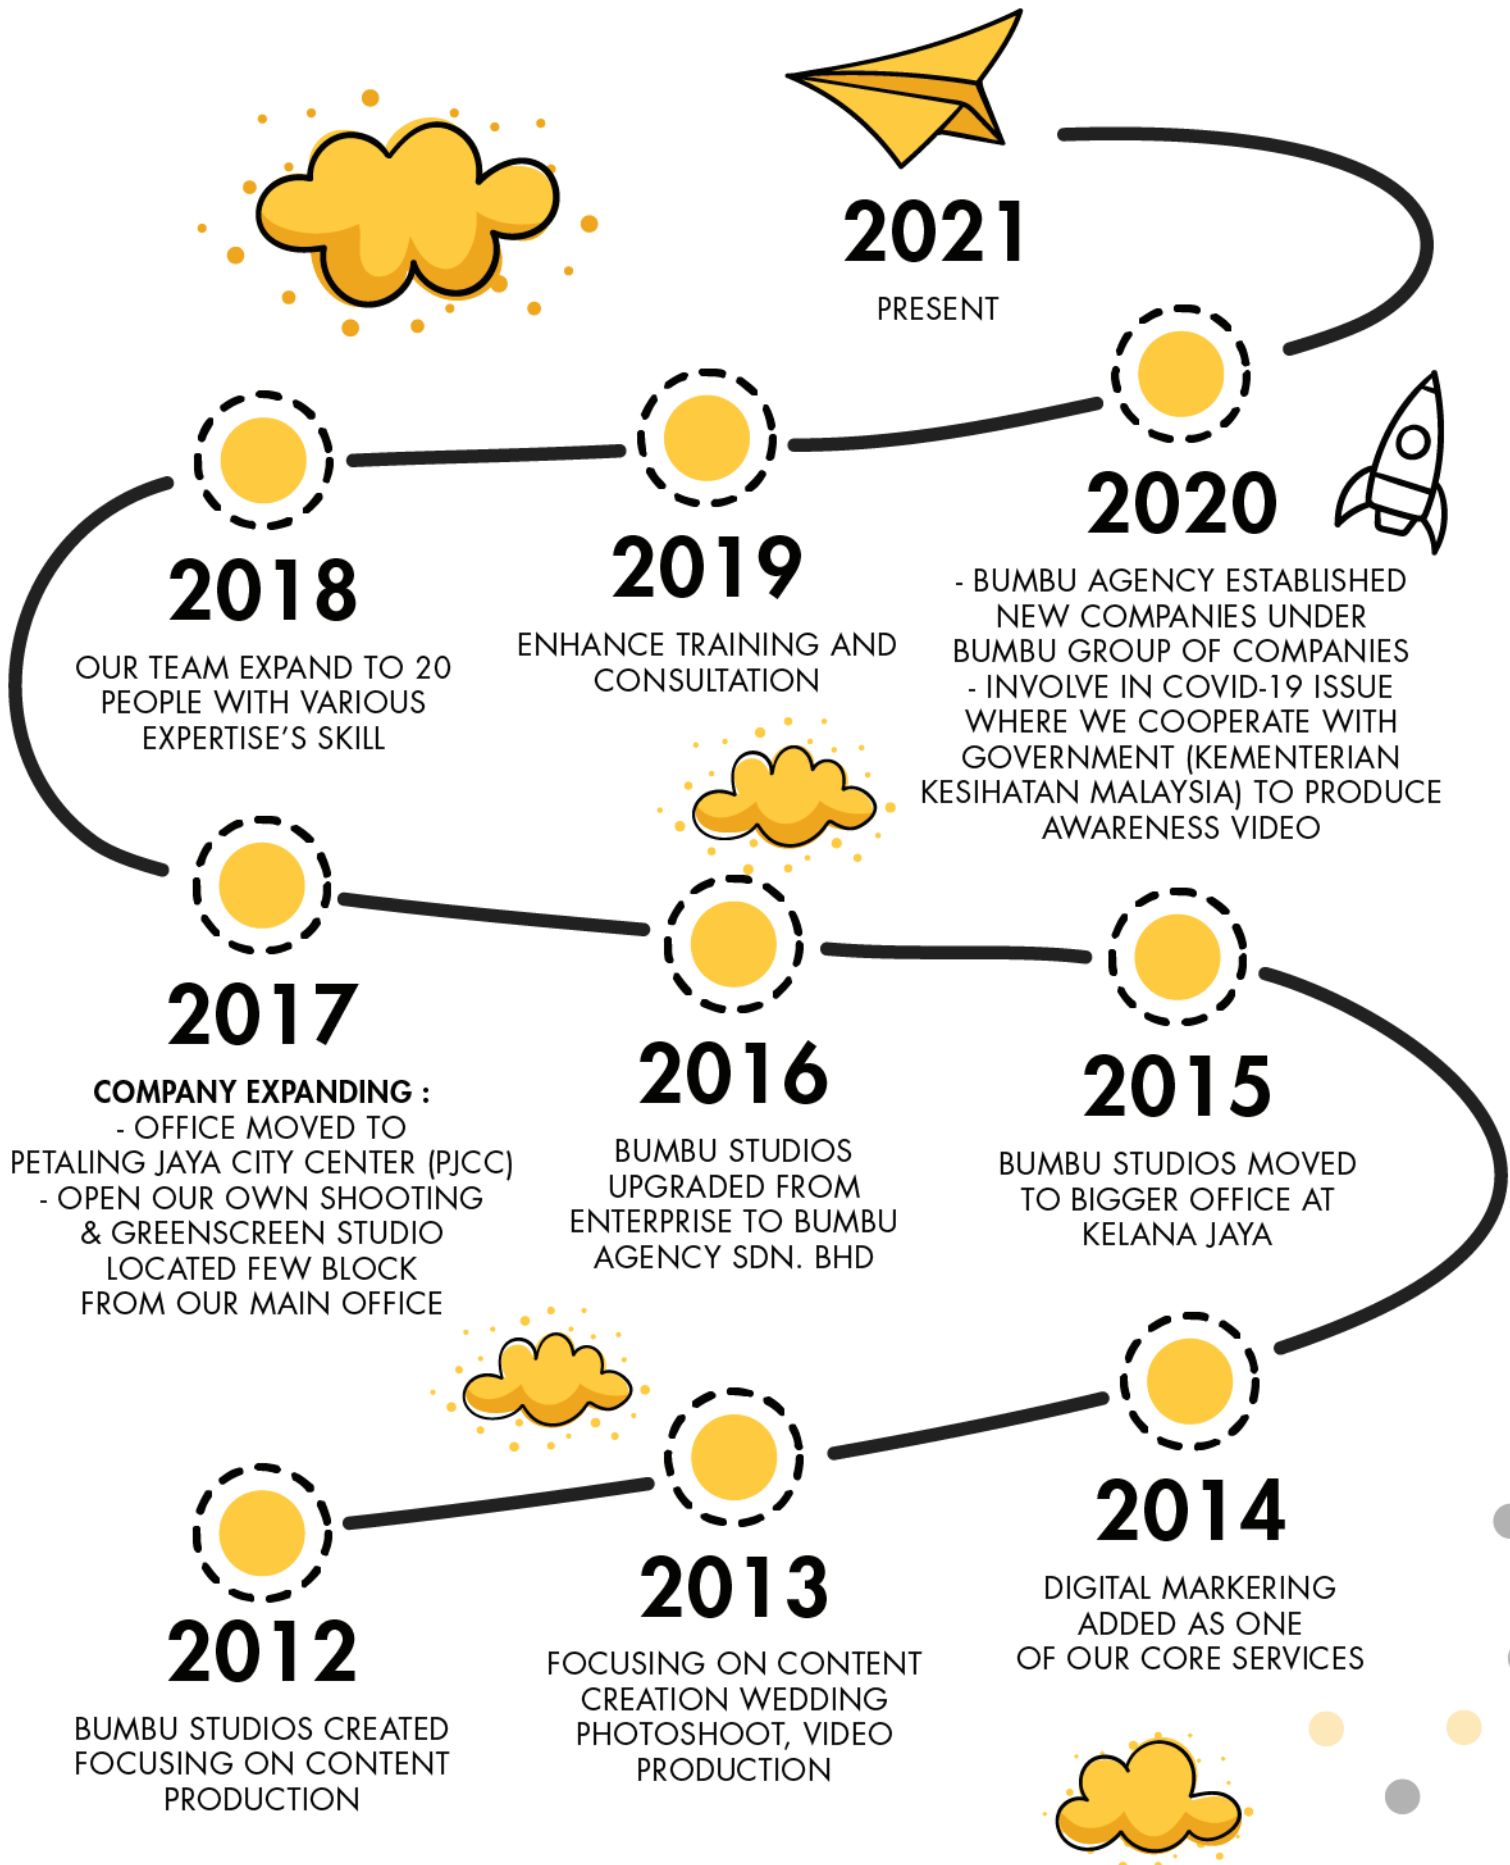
2021

PRESENT

2020

- BUMBU AGENCY ESTABLISHED NEW COMPANIES UNDER BUMBU GROUP OF COMPANIES
- INVOLVE IN COVID-19 ISSUE WHERE WE COOPERATE WITH GOVERNMENT (KEMENTERIAN KESIHATAN MALAYSIA) TO PRODUCE AWARENESS VIDEO

2019

ENHANCE TRAINING AND CONSULTATION

2018

OUR TEAM EXPAND TO 20 PEOPLE WITH VARIOUS EXPERTISE'S SKILL

2017

COMPANY EXPANDING :
- OFFICE MOVED TO PETALING JAYA CITY CENTER (PJCC)
- OPEN OUR OWN SHOOTING & GREENSCREEN STUDIO LOCATED FEW BLOCK FROM OUR MAIN OFFICE

2016

BUMBU STUDIOS UPGRADED FROM ENTERPRISE TO BUMBU AGENCY SDN. BHD

2015

BUMBU STUDIOS MOVED TO BIGGER OFFICE AT KELANA JAYA

2014

DIGITAL MARKERING ADDED AS ONE OF OUR CORE SERVICES

2013

FOCUSING ON CONTENT CREATION WEDDING PHOTOSHOOT, VIDEO PRODUCTION

2012

BUMBU STUDIOS CREATED FOCUSING ON CONTENT PRODUCTION